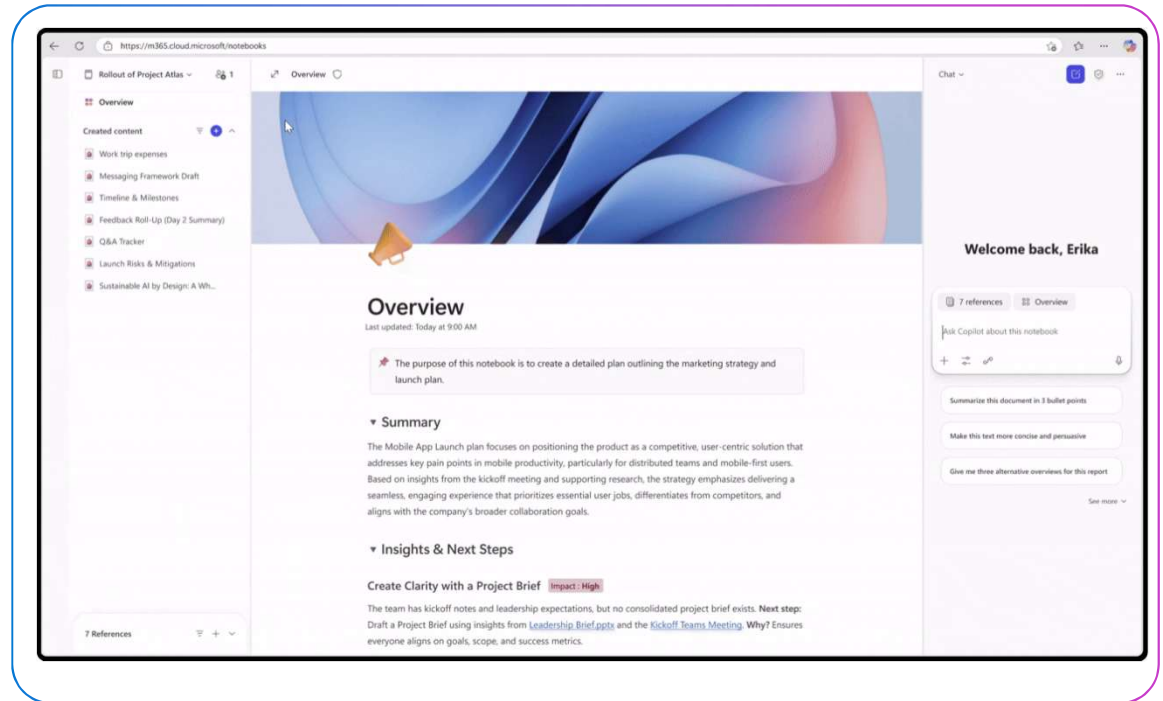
https://m365.cloud.microsoft/notebooks

Rollout of Project Atlas 1

Overview

Created content

Work trip expenses
Messaging Framework Draft
Timeline & Milestones
Feedback Roll-Up (Day 2 Summary)
Q&A Tracker
Launch Risks & Mitigations
Sustainable AI by Design: A Wh...

7 References

Overview

Overview
Last updated: Today at 9:00 AM

The purpose of this notebook is to create a detailed plan outlining the marketing strategy and launch plan.

Summary

The Mobile App Launch plan focuses on positioning the product as a competitive, user-centric solution that addresses key pain points in mobile productivity, particularly for distributed teams and mobile-first users. Based on insights from the kickoff meeting and supporting research, the strategy emphasizes delivering a seamless, engaging experience that prioritizes essential user jobs, differentiates from competitors, and aligns with the company's broader collaboration goals.

Insights & Next Steps

Create Clarity with a Project Brief Impact : High

The team has kickoff notes and leadership expectations, but no consolidated project brief exists. Next step: Draft a Project Brief using insights from Leadership Brief.pptx and the Kickoff Teams Meeting. Why? Ensures everyone aligns on goals, scope, and success metrics.

Chat

Welcome back, Erika

7 references Overview

Ask Copilot about this notebook

Summarize this document in 3 bullet points

Make this text more concise and persuasive

Give me three alternative overviews for this report

See more